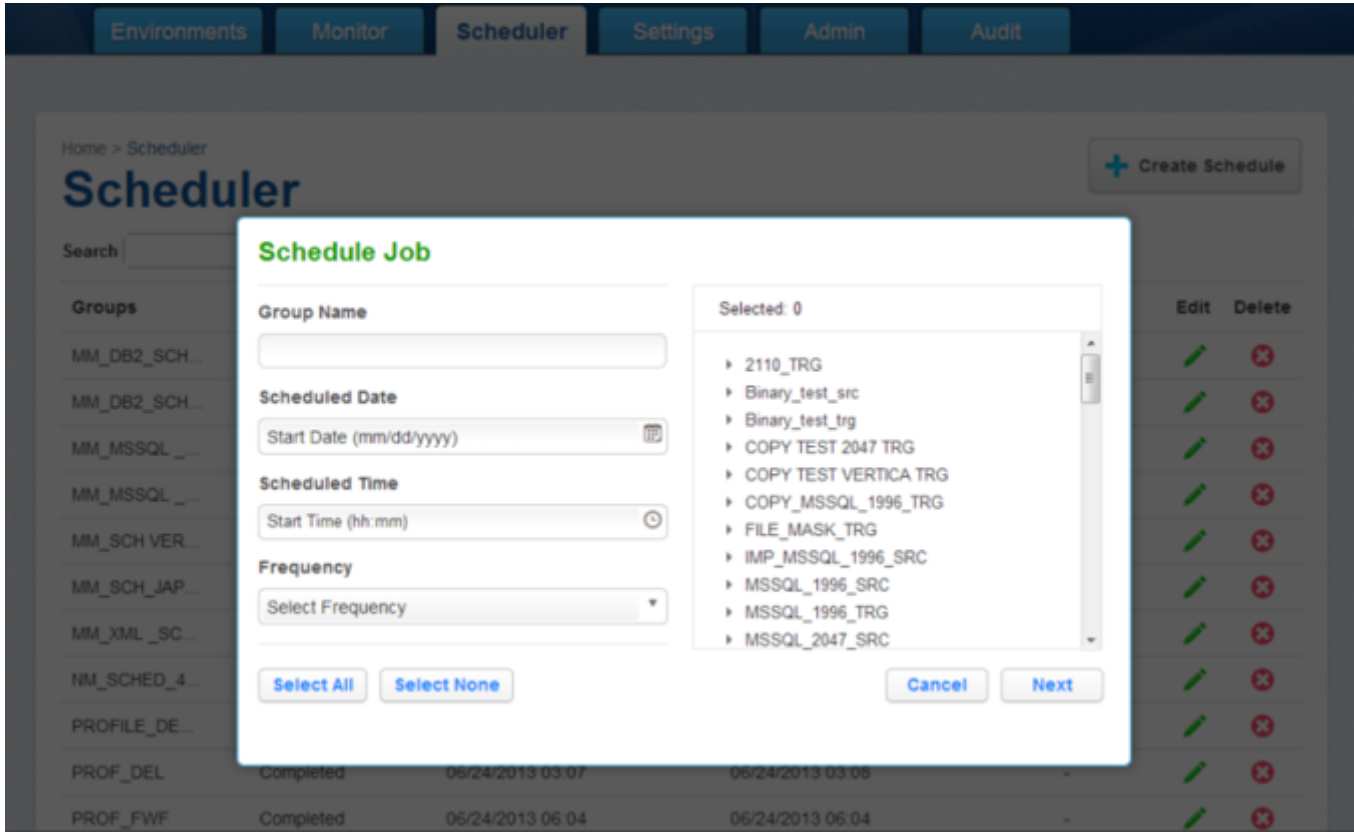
Environments Monitor Scheduler Settings Admin Audit

Home > Scheduler

Scheduler

Create Schedule

Search

Groups

MM_DB2_SCH...
MM_DB2_SCH...
MM_MSSQL_...
MM_MSSQL_...
MM_SCH VER...
MM_SCH_JAP...
MM_XML_SC...
NM_SCHED_4...
PROFILE_DE...
PROF_DEL Completed 06/24/2013 03:07 06/24/2013 03:08 -
PROF_FWF Completed 06/24/2013 06:04 06/24/2013 06:04 -

Edit Delete

Schedule Job

Group Name

Scheduled Date

Start Date (mm/dd/yyyy)

Scheduled Time

Start Time (hh:mm)

Frequency

Select Frequency

Selected: 0

2110_TRG
Binary_test_src
Binary_test_trg
COPY TEST 2047 TRG
COPY TEST VERTICA TRG
COPY_MSSQL_1996_TRG
FILE_MASK_TRG
IMP_MSSQL_1996_SRC
MSSQL_1996_SRC
MSSQL_1996_TRG
MSSQL_2047_SRC

Select All Select None Cancel Next